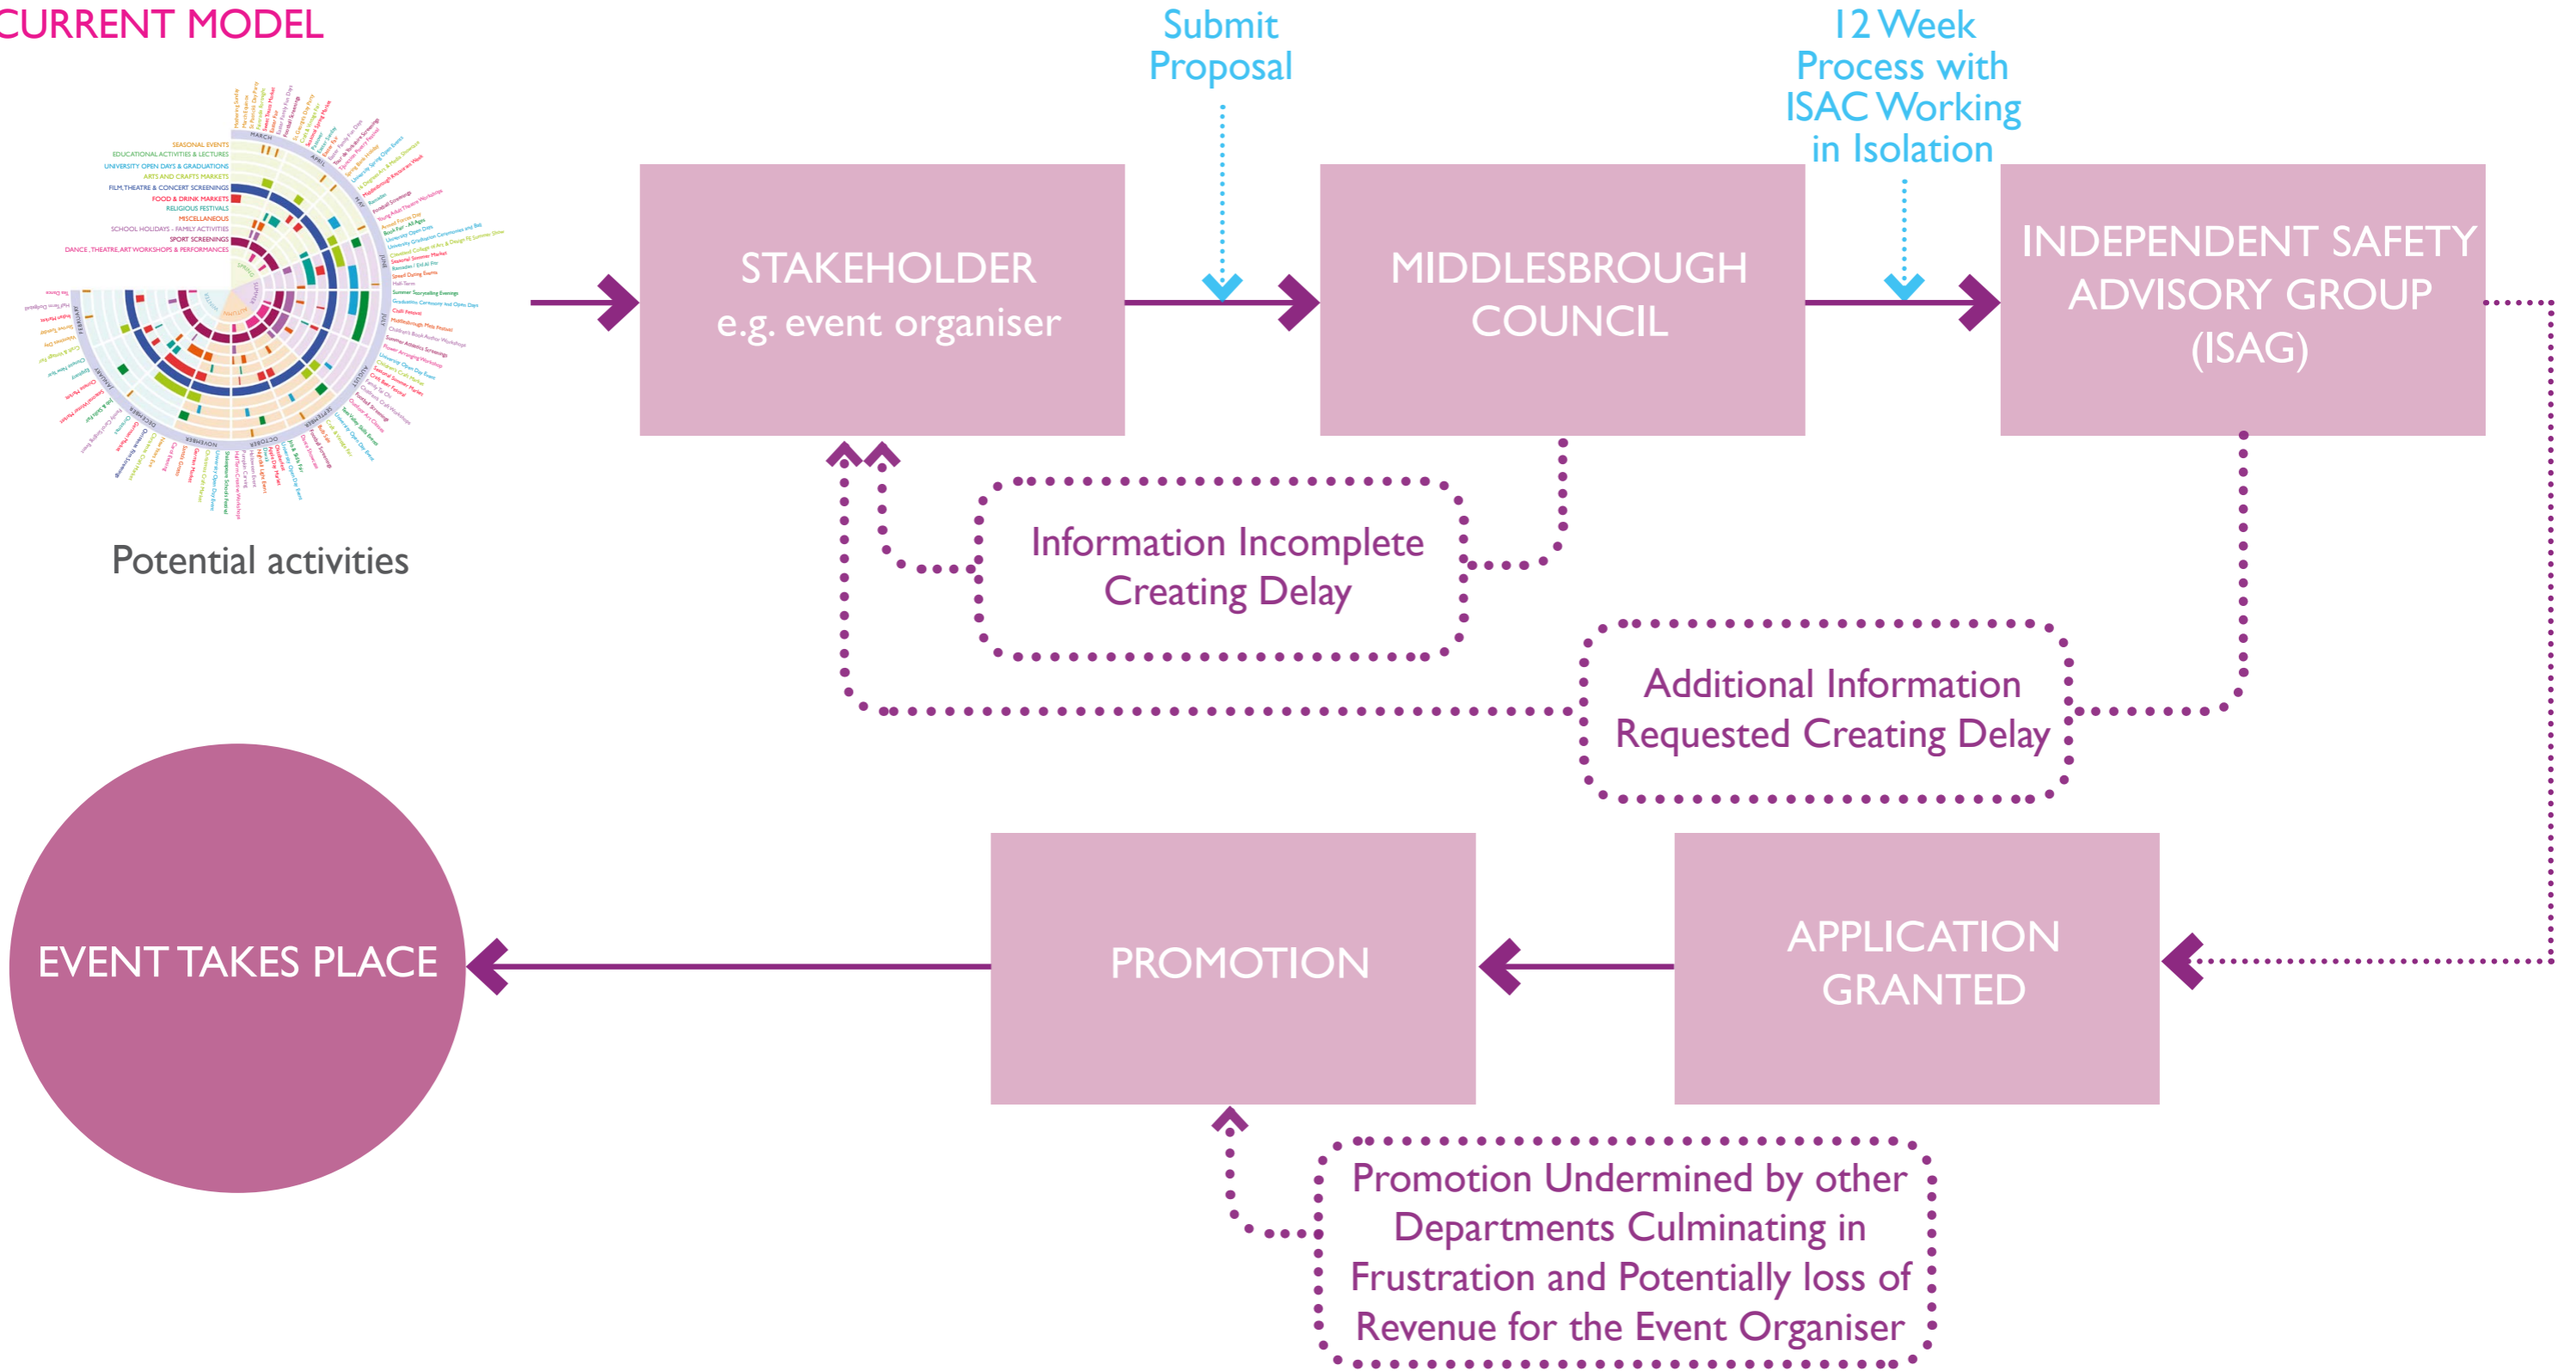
CURRENT MODEL

SEASONAL EVENTS
EDUCATIONAL ACTIVITIES & LECTURES
UNIVERSITY OPEN DAYS & GRADUATIONS
ARTS AND CRAFTS MARKETS
FILM, THEATRE & CONCERT SCREENINGS
FOOD & DRINK MARKETS
RELIGIOUS FESTIVALS
MISCELLANEOUS
SCHOOL HOLIDAYS - FAMILY ACTIVITIES
SPORT SCREENINGS
DANCE, THEATRE, ART WORKSHOPS & PERFORMANCES

Potential activities

Submit Proposal

12 Week Process with ISAC Working in Isolation

STAKEHOLDER e.g. event organiser

MIDDLESBROUGH COUNCIL

INDEPENDENT SAFETY ADVISORY GROUP (ISAG)

Information Incomplete Creating Delay

Additional Information Requested Creating Delay

EVENT TAKES PLACE

PROMOTION

APPLICATION GRANTED

Promotion Undermined by other Departments Culminating in Frustration and Potentially loss of Revenue for the Event Organiser